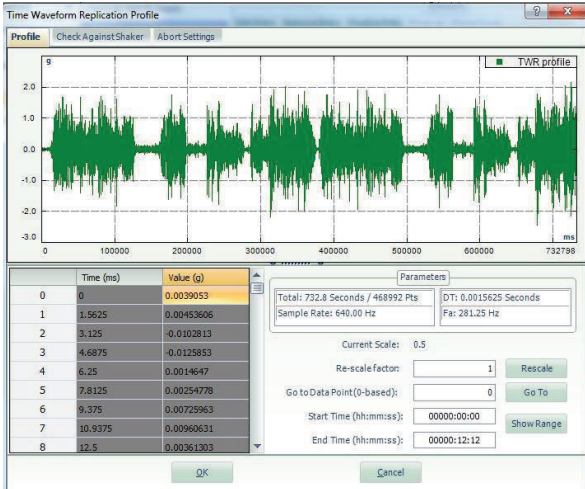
Time Waveform Replication Profile

Profile | Check Against Shaker | Abort Settings

g

TWR profile

2.0

1.0

0.0

-1.0

-2.0

-3.0

0 100000 200000 300000 400000 500000 600000 732798

ms

| | Time (ms) | Value (g) |
|---|---|---|
| 0 | 0 | 0.0039053 |
| 1 | 1.5625 | 0.00453606 |
| 2 | 3.125 | -0.0102813 |
| 3 | 4.6875 | -0.0125853 |
| 4 | 6.25 | 0.0014647 |
| 5 | 7.8125 | 0.00254778 |
| 6 | 9.375 | 0.00725963 |
| 7 | 10.9375 | 0.00960631 |
| 8 | 12.5 | 0.00361303 |

Parameters

Total: 732.8 Seconds / 468992 Pts

DT: 0.0015625 Seconds

Sample Rate: 640.00 Hz

Fa: 281.25 Hz

Current Scale: 0.5

Re-scale factor: 1

Rescale

Go to Data Point(0-based): 0

Go To

Start Time (hh:mm:ss): 00000:00:00

Show Range

End Time (hh:mm:ss): 00000:12:12

OK

Cancel